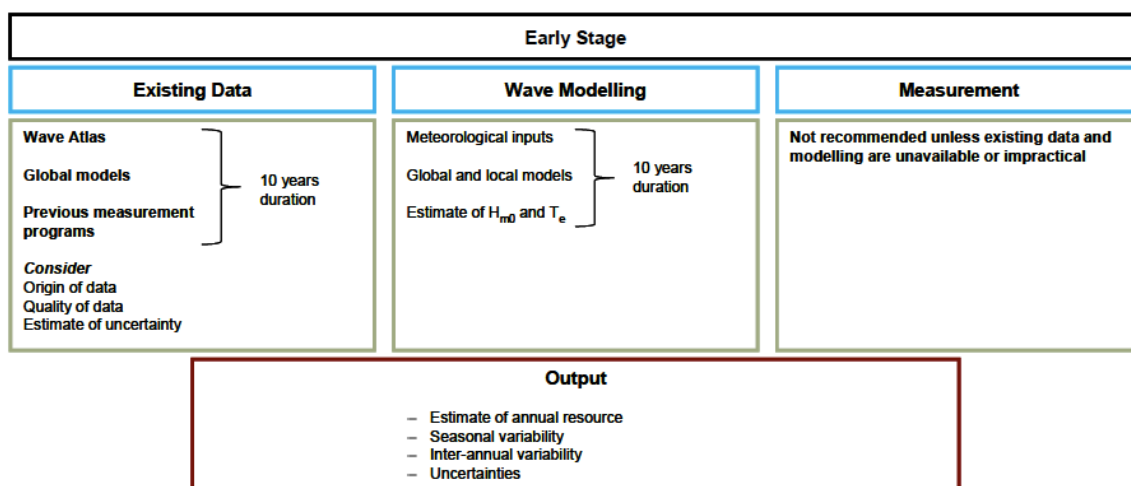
Early Stage

Existing Data

Wave Atlas

Global models

Previous measurement programs

10 years duration

*Consider*
Origin of data
Quality of data
Estimate of uncertainty

Wave Modelling

Meteorological inputs

Global and local models

Estimate of $H_{m0}$ and $T_e$

10 years duration

Measurement

Not recommended unless existing data and modelling are unavailable or impractical

Output

– Estimate of annual resource
– Seasonal variability
– Inter-annual variability
– Uncertainties